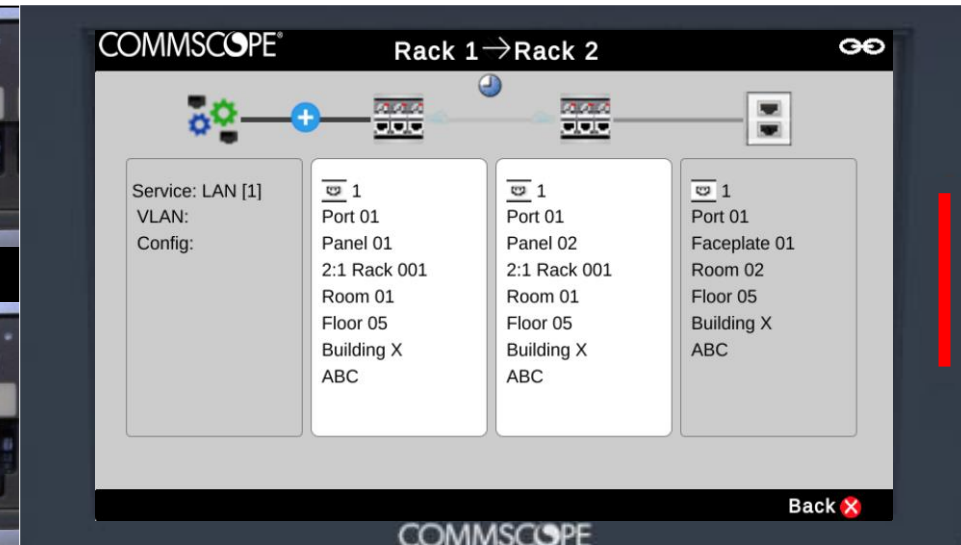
COMMSCOPE®

Rack 1 → Rack 2

Service: LAN [1]
VLAN:
Config:

1
Port 01
Panel 01
2:1 Rack 001
Room 01
Floor 05
Building X
ABC

1
Port 01
Panel 02
2:1 Rack 001
Room 01
Floor 05
Building X
ABC

1
Port 01
Faceplate 01
Room 02
Floor 05
Building X
ABC

Back

COMMSCOPE